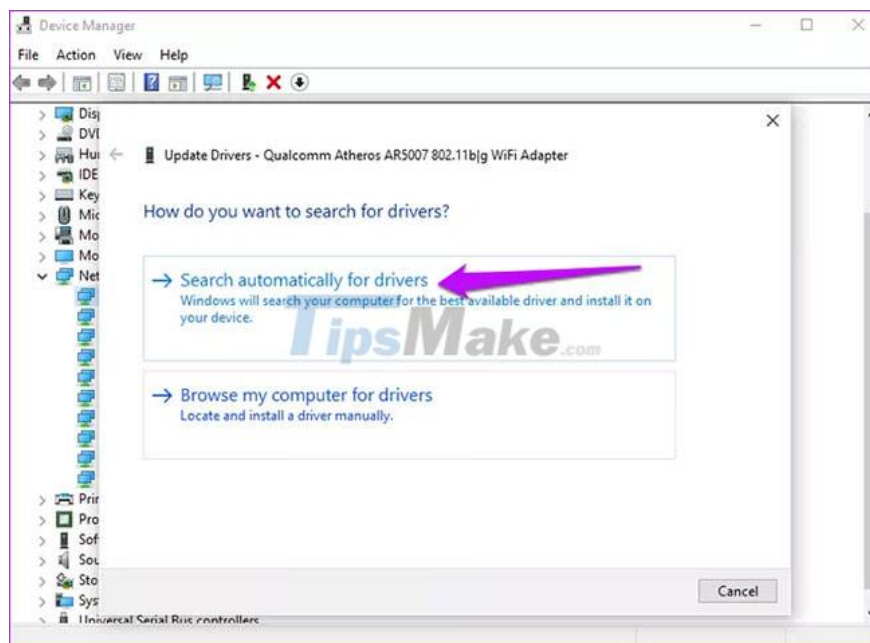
Device Manager
File Action View Help

Dis
DV
Hu
IDE
Key
Mic
Mo
Mo
Net
Pri
Pro
Sof
Sou
Sto
Sys
Universal Serial Bus controllers

Update Drivers - Qualcomm Atheros AR5007 802.11b|g WiFi Adapter

How do you want to search for drivers?

→ Search automatically for drivers
Windows will search your computer for the best available driver and install it on your device.

TipsMake.com

→ Browse my computer for drivers
Locate and install a driver manually.

Cancel